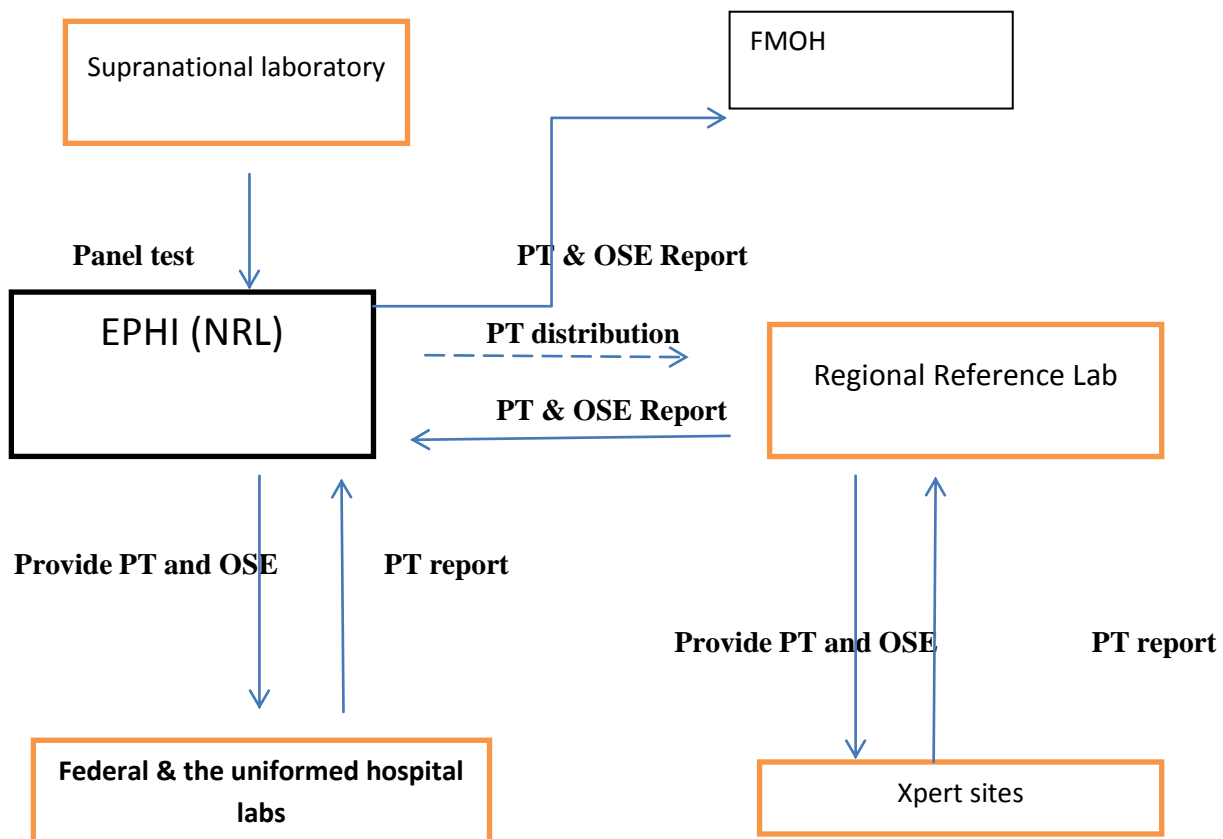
Supranational laboratory

FMOH

Panel test

PT & OSE Report

EPHI (NRL)

PT distribution

Regional Reference Lab

PT & OSE Report

Provide PT and OSE

PT report

Provide PT and OSE

PT report

Federal & the uniformed hospital labs

Xpert sites